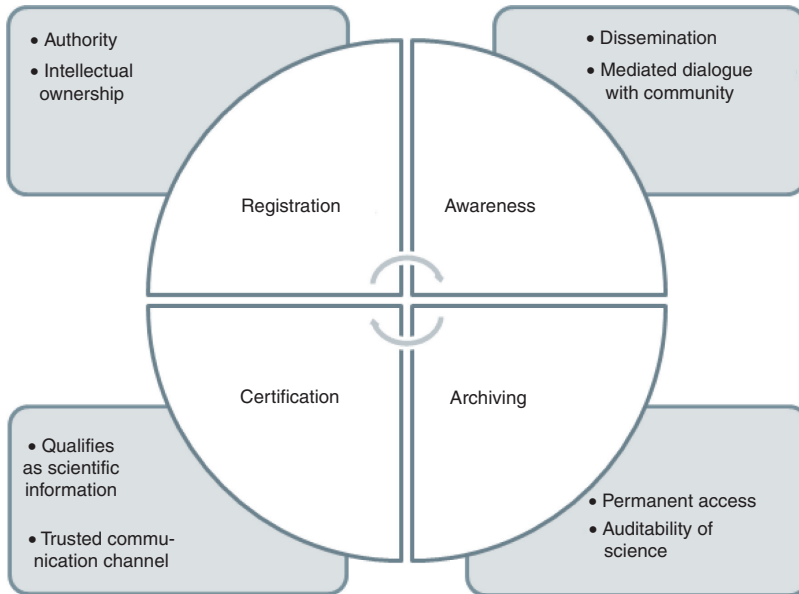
• Authority
• Intellectual ownership

• Dissemination
• Mediated dialogue with community

Registration

Awareness

Certification

Archiving

• Qualifies as scientific information
• Trusted communication channel

• Permanent access
• Auditability of science